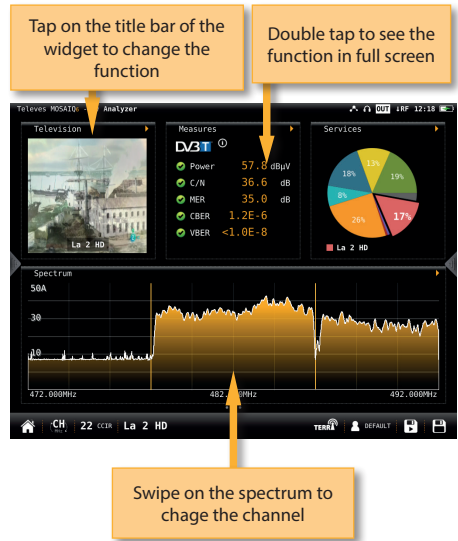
Tap on the title bar of the widget to change the function

Double tap to see the function in full screen

Televes MOSAIQ6 Analyzer

OUT RF 12:18

Television

La 2 HD

Measures

DVB T

Power 57.8 dBµV

C/N 36.6 dB

MER 35.0 dB

CBER 1.2E-6

VBER <1.0E-8

Services

13%

18%

19%

8%

26%

17%

La 2 HD

Spectrum

50A

30

10

472.000MHz

482.000MHz

492.000MHz

CH

22 CCIR

La 2 HD

TERRA

DEFAULT

Swipe on the spectrum to chage the channel